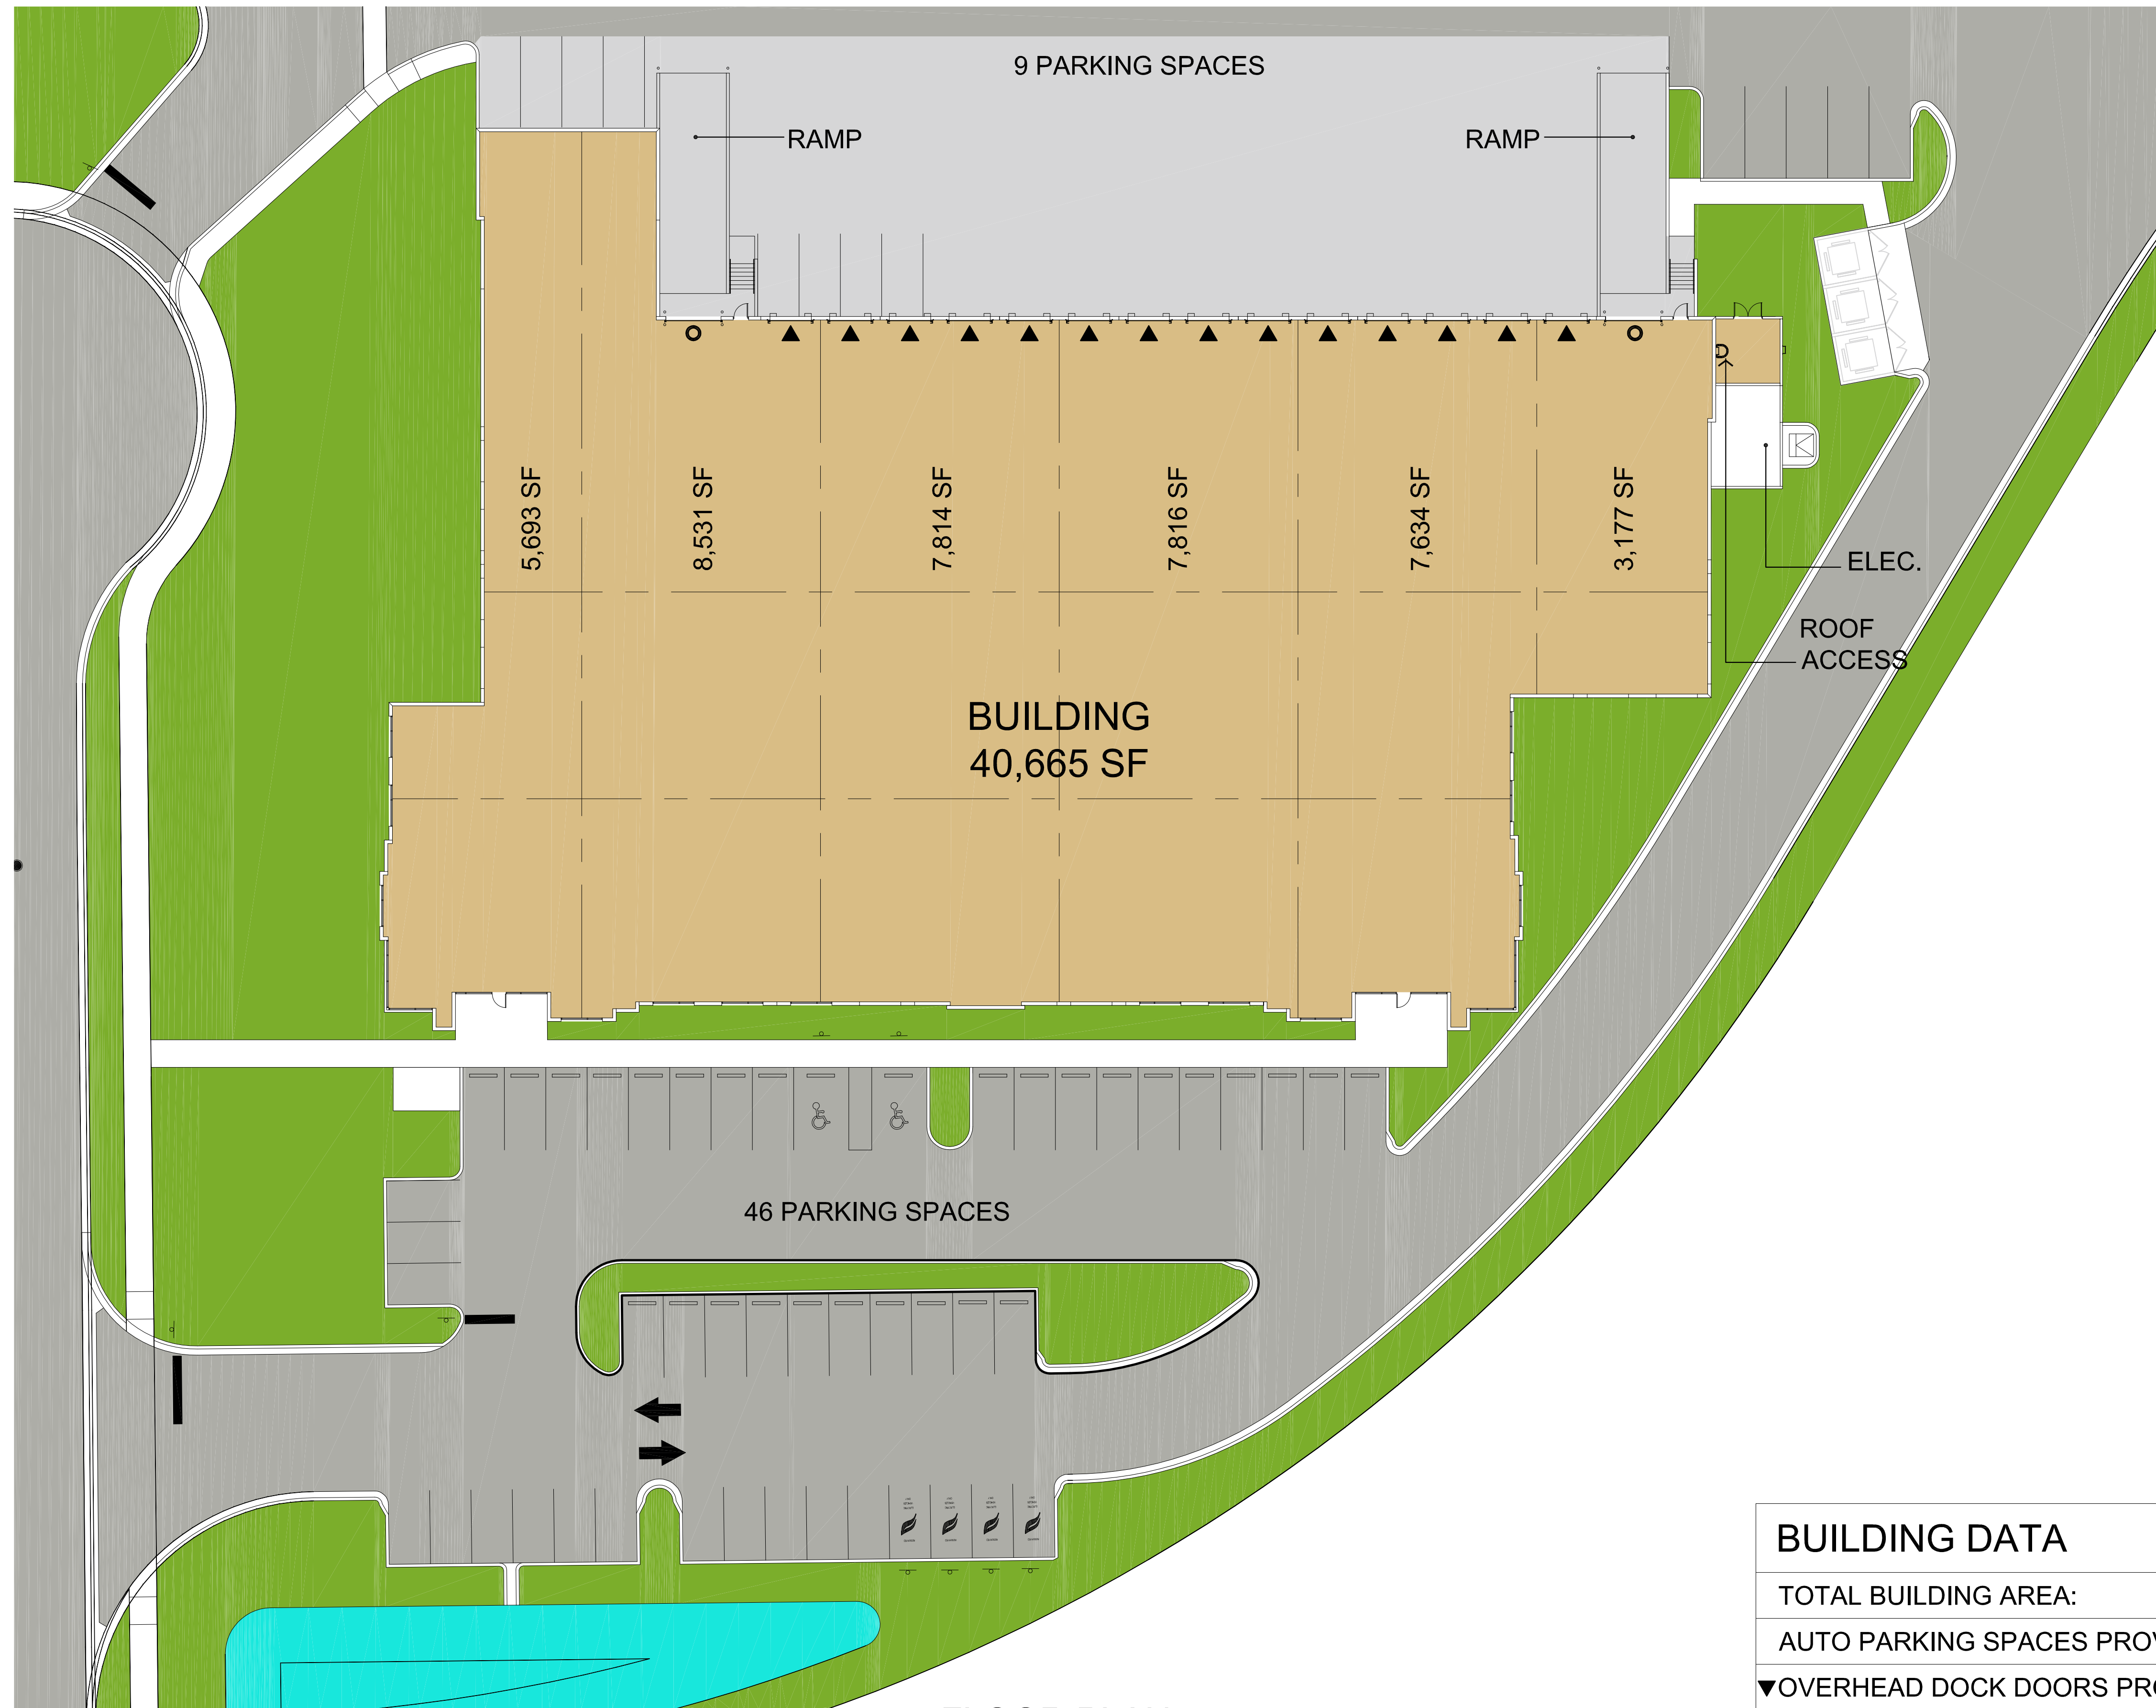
9 PARKING SPACES

RAMP

RAMP

5,693 SF

8,531 SF

7,814 SF

7,816 SF

7,634 SF

3,177 SF

ELEC.

ROOF ACCESS

BUILDING
40,665 SF

46 PARKING SPACES

| BUILDING DATA |
|---|
| TOTAL BUILDING AREA: |
| AUTO PARKING SPACES PRO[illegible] |
| ▼OVERHEAD DOCK DOORS PR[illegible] |